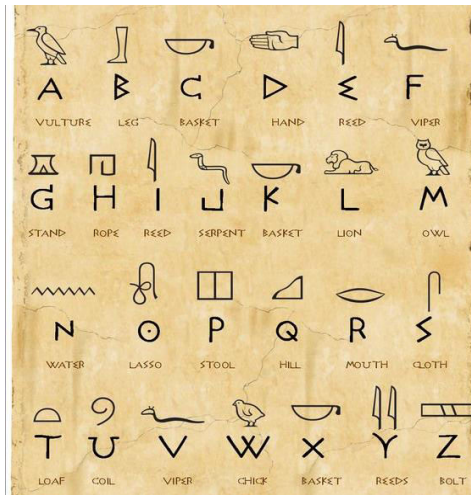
A B C D E F

VULTURE LEG BASKET HAND REED VIPER

G H I J K L M

STAND ROPE REED SERPENT BASKET LION OWL

N O P Q R S

WATER LASSO STOOL HILL MOUTH CLOTH

T U V W X Y Z

LOAF COIL VIPER CHICK BASKET REEDS BOLT